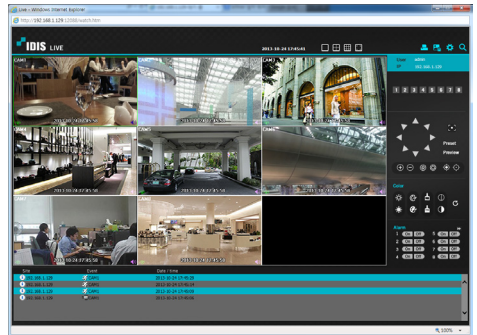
Live - Windows Internet Explorer

http://192.168.1.129:12088/watch.htm

IDIS LIVE

2013-10-24 17:45:41

User admin
IP 192.168.1.129

CAM1
CAM2
CAM3
CAM4
CAM5
CAM6
CAM7
CAM8

2013-10-24 17:45:50

1 2 3 4 5 6 7 8

Preset
Preview

Color

Alarm
1 On Off
2 On Off
3 On Off
4 On Off
5 On Off
6 On Off
7 On Off
8 On Off

Site | Event | Date / time
192.168.1.129 | CAM1 | 2013-10-24 17:45:20
192.168.1.129 | CAM1 | 2013-10-24 17:45:14
192.168.1.129 | CAM1 | 2013-10-24 17:45:09
192.168.1.129 | CAM1 | 2013-10-24 17:45:00

100%